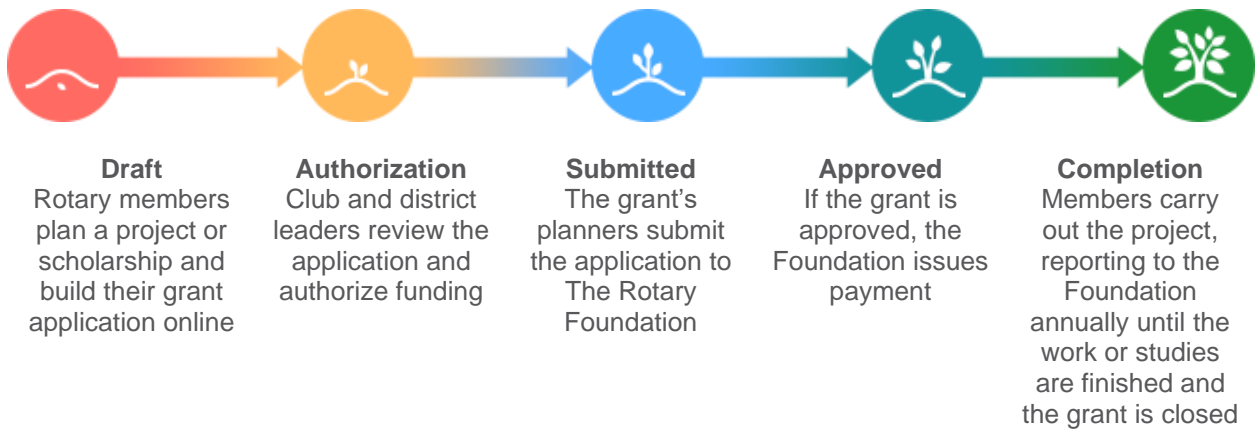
Draft
Rotary members plan a project or scholarship and build their grant application online

Authorization
Club and district leaders review the application and authorize funding

Submitted
The grant's planners submit the application to The Rotary Foundation

Approved
If the grant is approved, the Foundation issues payment

Completion
Members carry out the project, reporting to the Foundation annually until the work or studies are finished and the grant is closed